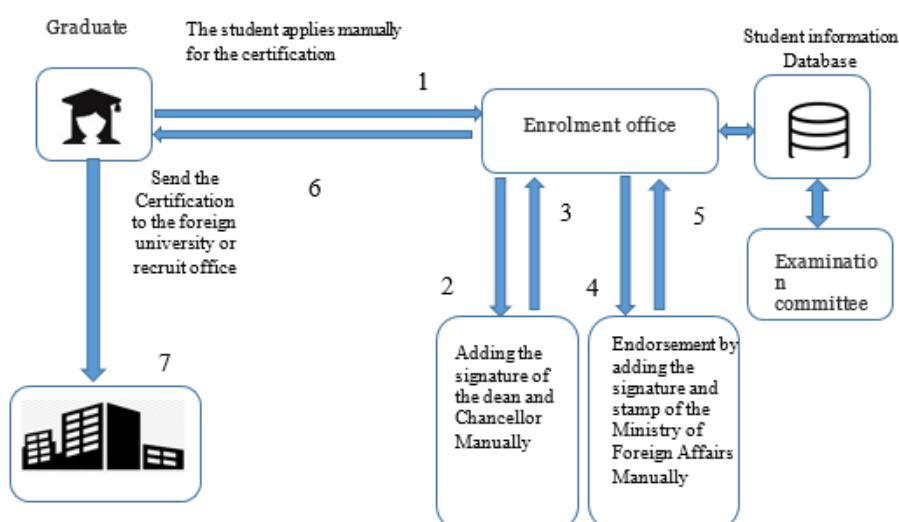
Graduate

The student applies manually for the certification

Student information Database

1

Enrolment office

Send the Certification to the foreign university or recruit office

6

3

5

Examinatio n committee

2

4

7

Adding the signature of the dean and Chancellor Manually

Endorsement by adding the signature and stamp of the Ministry of Foreign Affairs Manually